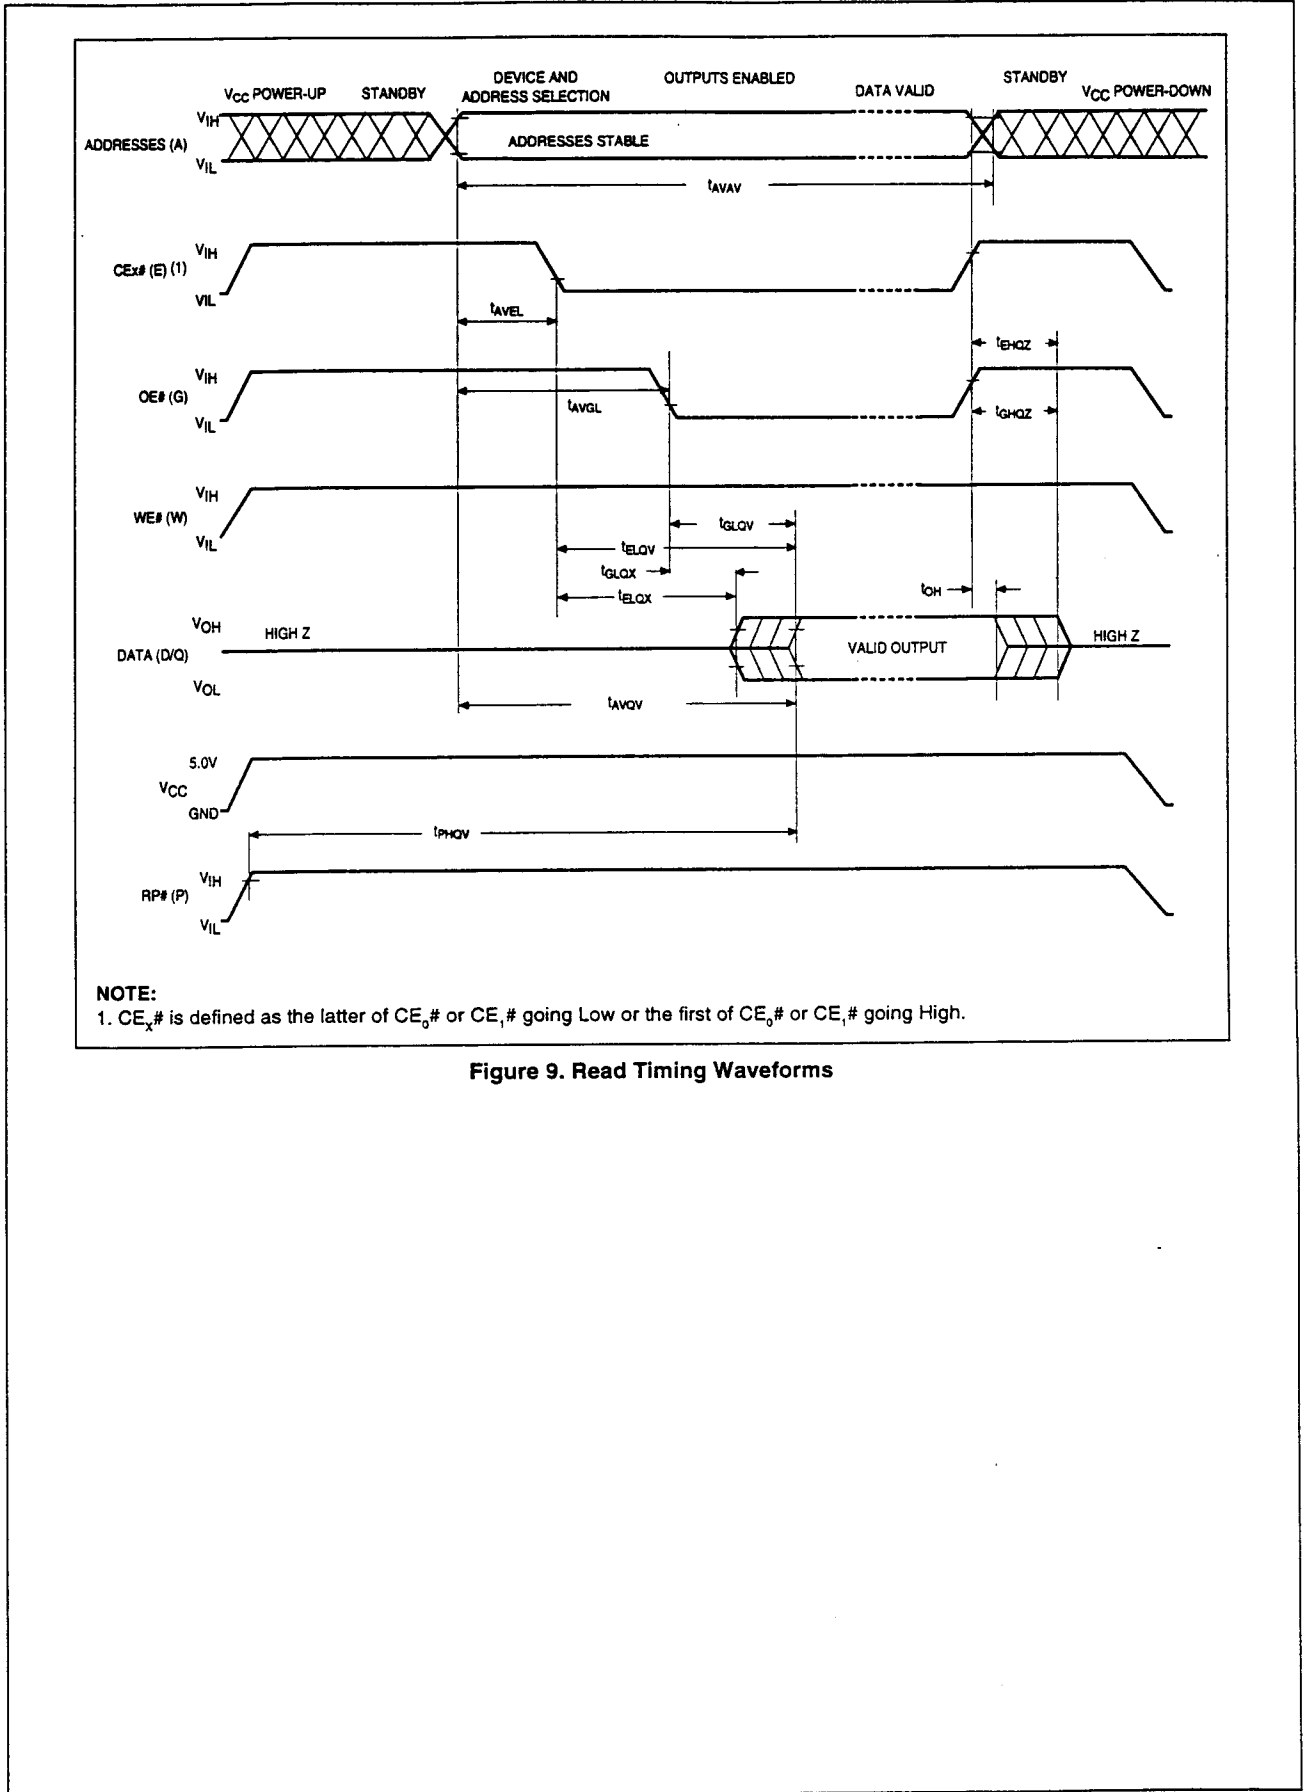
$V_{CC}$ POWER-UP STANDBY DEVICE AND ADDRESS SELECTION OUTPUTS ENABLED DATA VALID STANDBY $V_{CC}$ POWER-DOWN

ADDRESSES (A) $V_{IH}$ $V_{IL}$ ADDRESSES STABLE

$t_{AVAV}$

CEx# (E) (1) $V_{IH}$ VIL

$t_{AVEL}$

$t_{EHQZ}$

OE# (G) $V_{IH}$ $V_{IL}$

$t_{AVGL}$

$t_{GHQZ}$

WE# (W) $V_{IH}$ $V_{IL}$

$t_{GLQV}$

$t_{ELQV}$

$t_{GLQX}$

$t_{ELQX}$

$t_{OH}$

DATA (D/Q) $V_{OH}$ $V_{OL}$ HIGH Z VALID OUTPUT HIGH Z

$t_{AVQV}$

$V_{CC}$ 5.0V GND

$t_{PHQV}$

RP# (P) $V_{IH}$ $V_{IL}$

NOTE:
1. $CE_X$# is defined as the latter of $CE_0$# or $CE_1$# going Low or the first of $CE_0$# or $CE_1$# going High.

Figure 9. Read Timing Waveforms